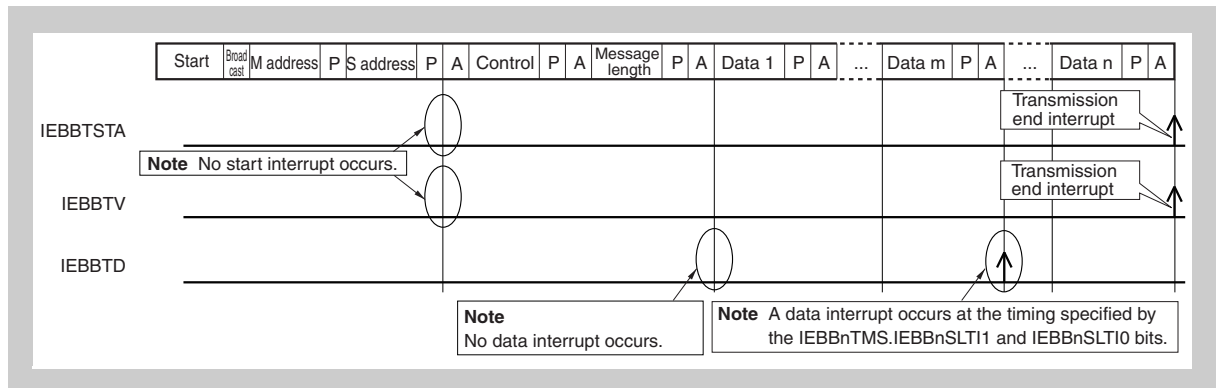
| Start | Broad cast | M address | P | S address | P | A | Control | P | A | Message length | P | A | Data 1 | P | A | ... | Data m | P | A | ... | Data n | P | A |
|---|---|---|---|---|---|---|---|---|---|---|---|---|---|---|---|---|---|---|---|---|---|---|---|

IEBBTSTA

Transmission end interrupt

**Note** No start interrupt occurs.

IEBBTV

Transmission end interrupt

IEBBTD

**Note**
No data interrupt occurs.

**Note** A data interrupt occurs at the timing specified by the IEBBnTMS.IEBBnSLTI1 and IEBBnSLTI0 bits.